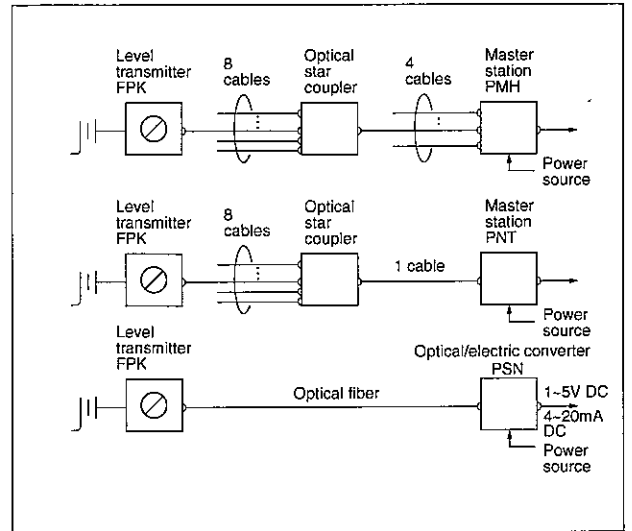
Level transmitter FPK

8 cables

Optical star coupler

4 cables

Master station PMH

Power source

Level transmitter FPK

8 cables

Optical star coupler

1 cable

Master station PNT

Power source

Level transmitter FPK

Optical fiber

Optical/electric converter PSN

1~5V DC

4~20mA DC

Power source